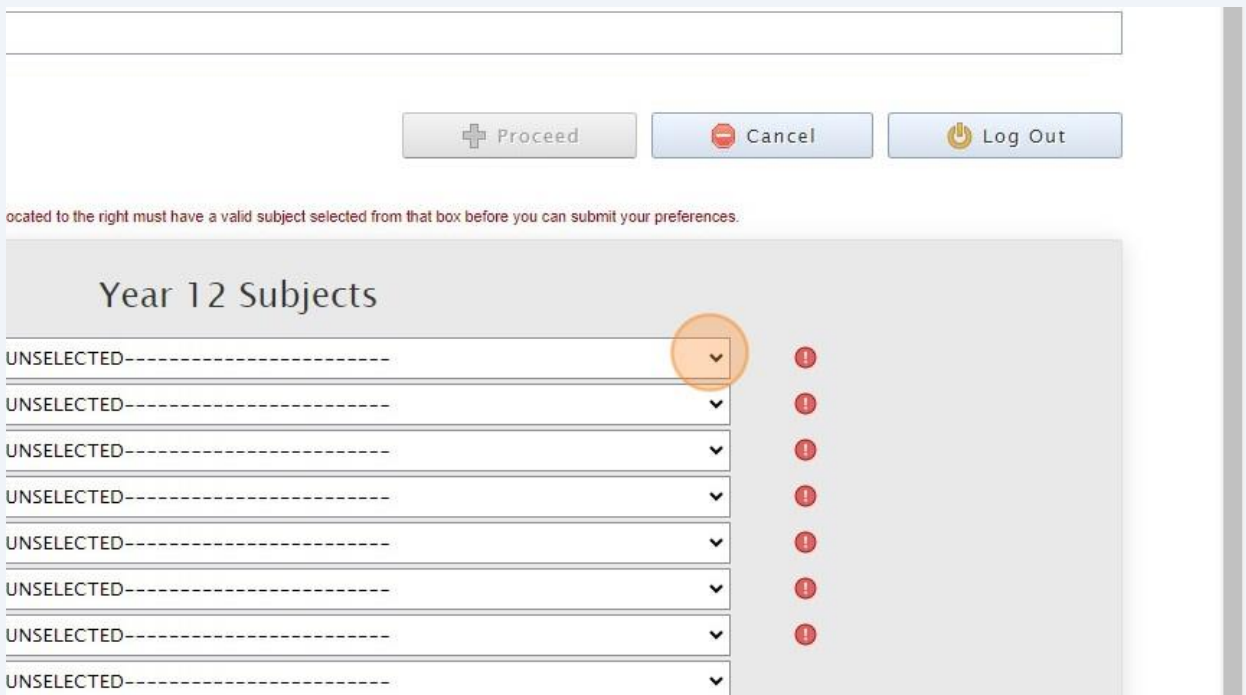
Proceed

Cancel

Log Out

ocated to the right must have a valid subject selected from that box before you can submit your preferences.

Year 12 Subjects

UNSELECTED-----------------------

UNSELECTED-----------------------

UNSELECTED-----------------------

UNSELECTED-----------------------

UNSELECTED-----------------------

UNSELECTED-----------------------

UNSELECTED-----------------------

UNSELECTED-----------------------